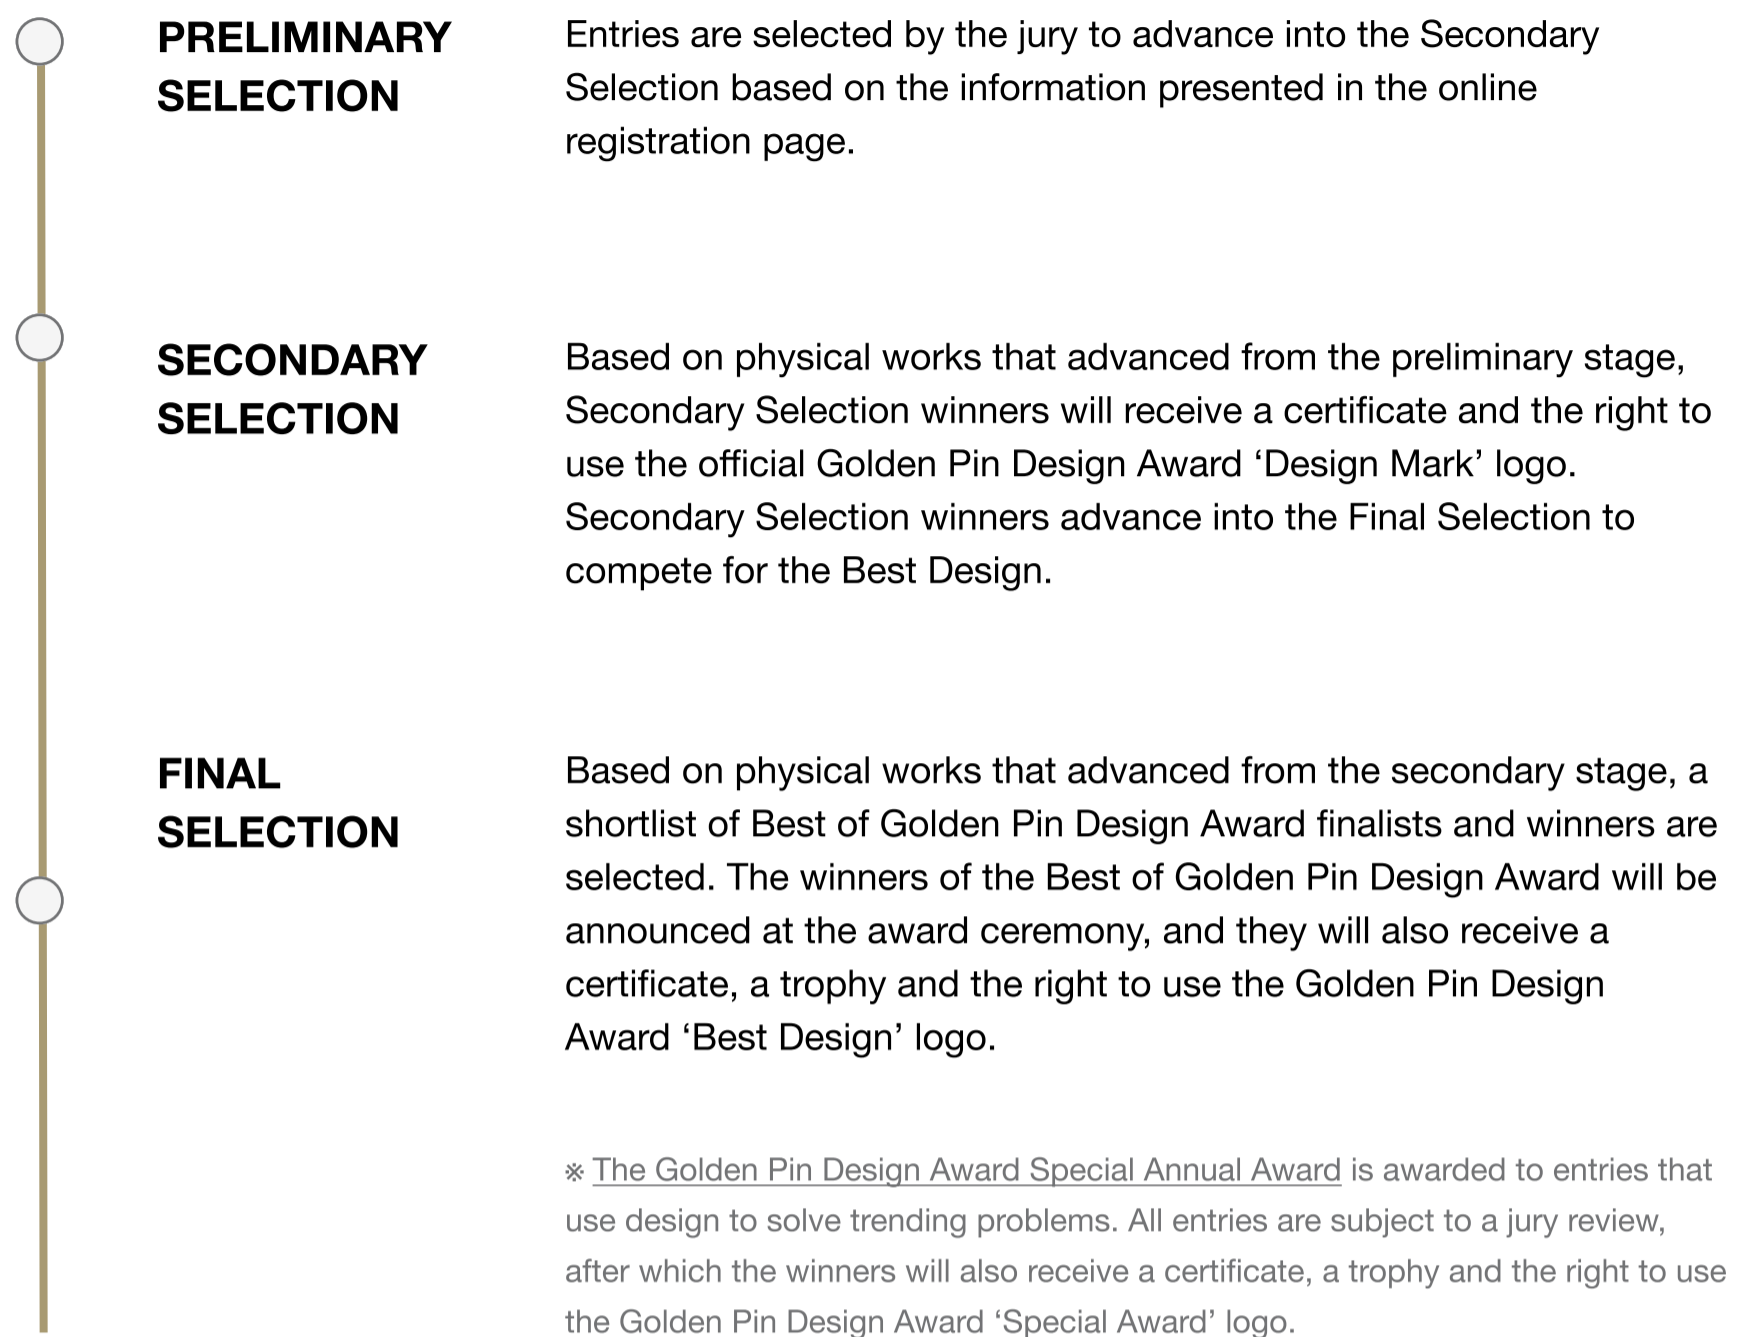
PRELIMINARY SELECTION

Entries are selected by the jury to advance into the Secondary Selection based on the information presented in the online registration page.

SECONDARY SELECTION

Based on physical works that advanced from the preliminary stage, Secondary Selection winners will receive a certificate and the right to use the official Golden Pin Design Award ‘Design Mark’ logo. Secondary Selection winners advance into the Final Selection to compete for the Best Design.

FINAL SELECTION

Based on physical works that advanced from the secondary stage, a shortlist of Best of Golden Pin Design Award finalists and winners are selected. The winners of the Best of Golden Pin Design Award will be announced at the award ceremony, and they will also receive a certificate, a trophy and the right to use the Golden Pin Design Award ‘Best Design’ logo.

※ The Golden Pin Design Award Special Annual Award is awarded to entries that use design to solve trending problems. All entries are subject to a jury review, after which the winners will also receive a certificate, a trophy and the right to use the Golden Pin Design Award ‘Special Award’ logo.